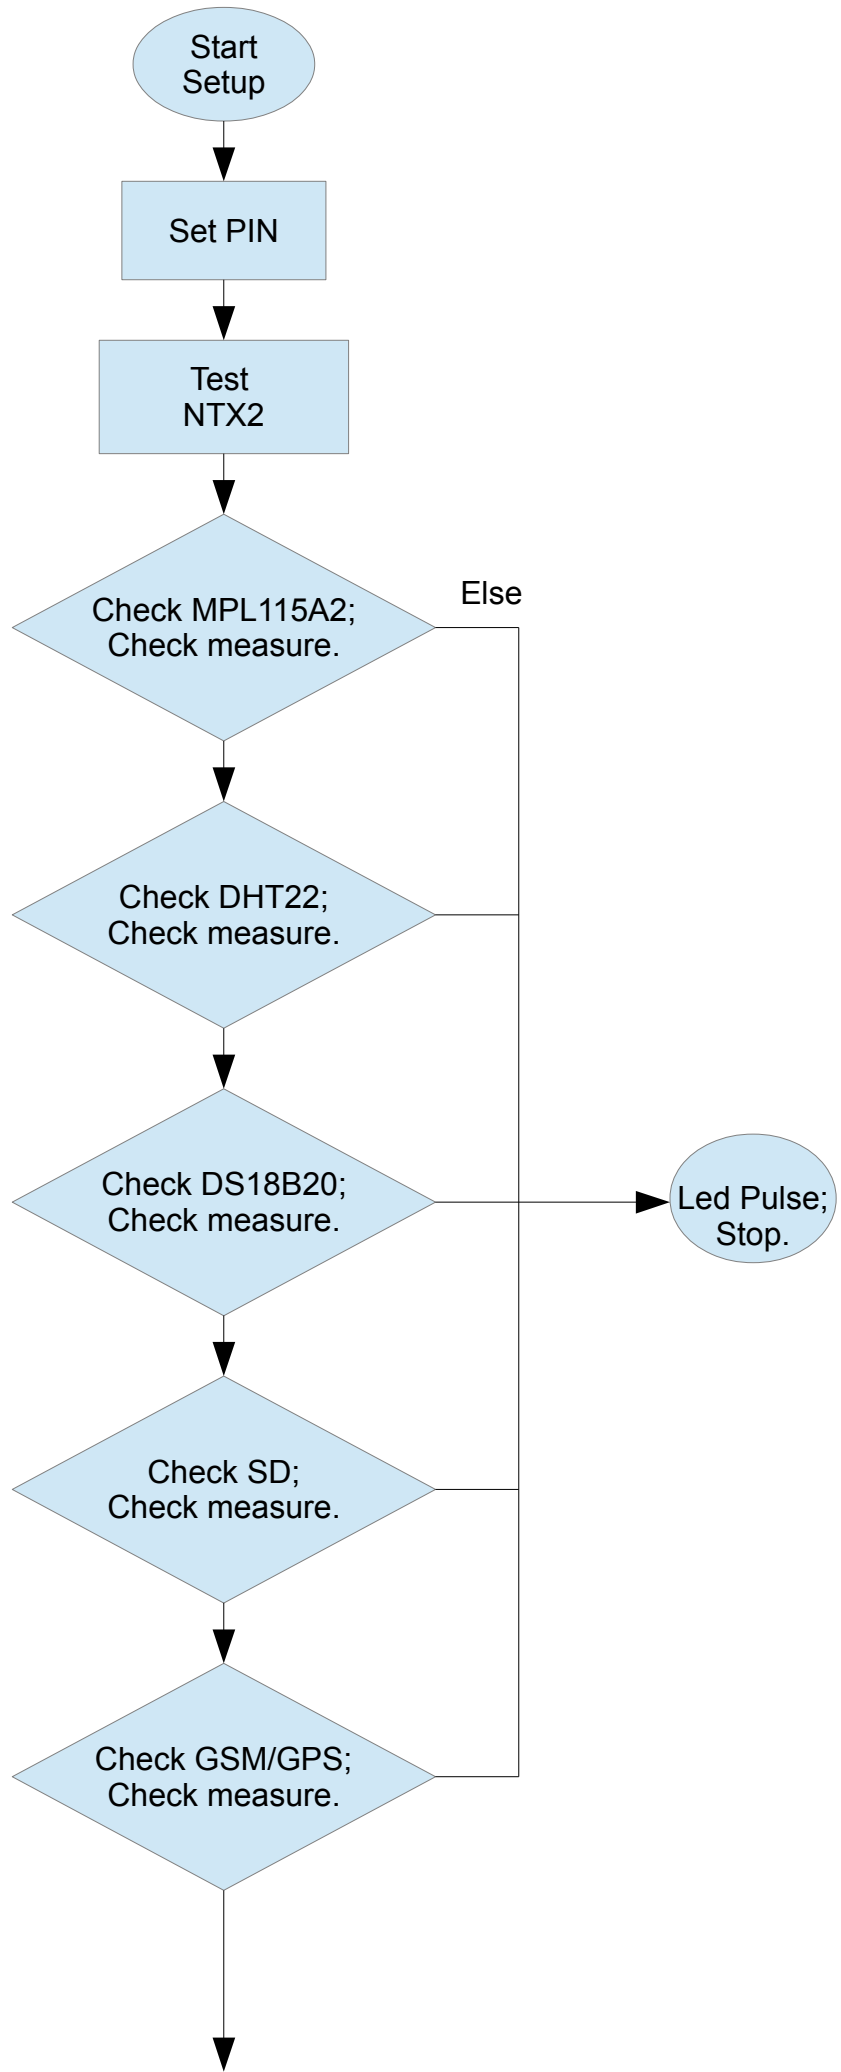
Start
Setup

Set PIN

Test
NTX2

Check MPL115A2;
Check measure.

Else

Check DHT22;
Check measure.

Check DS18B20;
Check measure.

Led Pulse;
Stop.

Check SD;
Check measure.

Check GSM/GPS;
Check measure.